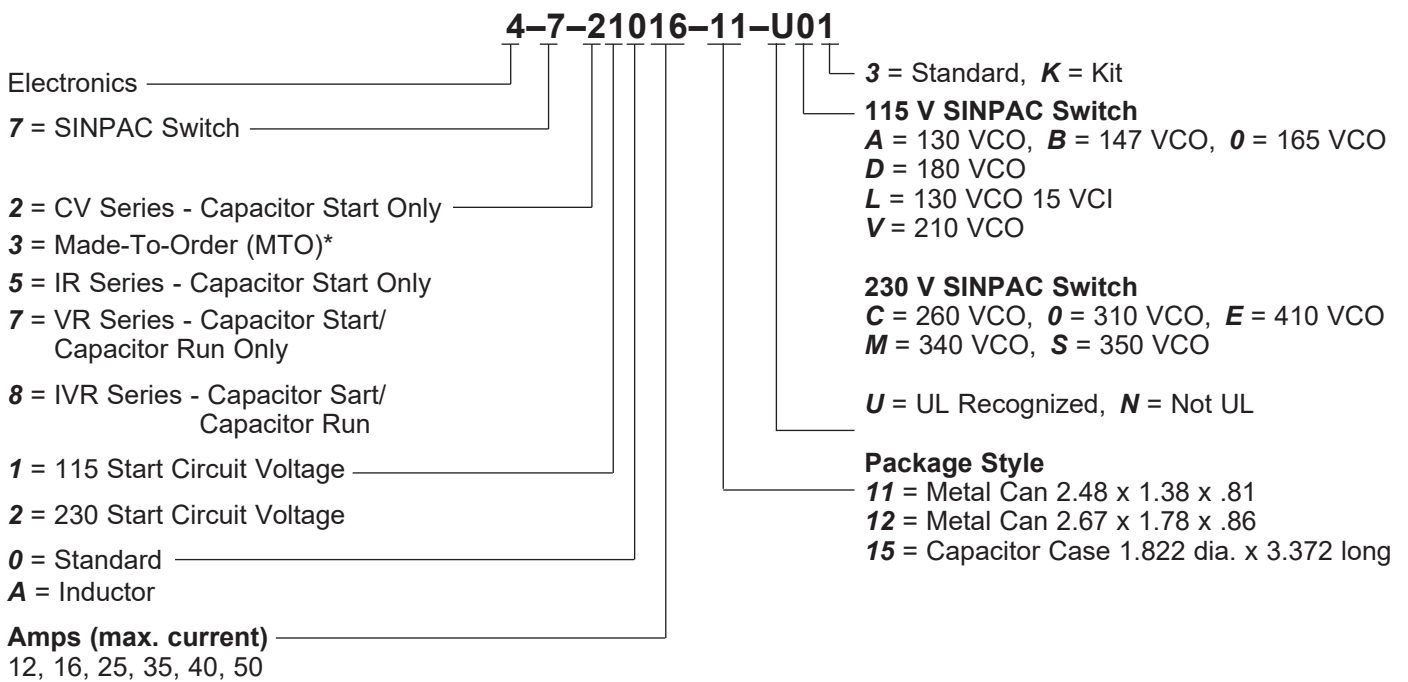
4–7–21016–11–U01

Electronics

7 = SINPAC Switch

2 = CV Series - Capacitor Start Only
3 = Made-To-Order (MTO)*
5 = IR Series - Capacitor Start Only
7 = VR Series - Capacitor Start/ Capacitor Run Only
8 = IVR Series - Capacitor Sart/ Capacitor Run

1 = 115 Start Circuit Voltage
2 = 230 Start Circuit Voltage

0 = Standard
A = Inductor

Amps (max. current)
12, 16, 25, 35, 40, 50

3 = Standard, K = Kit

115 V SINPAC Switch
A = 130 VCO, B = 147 VCO, 0 = 165 VCO
D = 180 VCO
L = 130 VCO 15 VCI
V = 210 VCO

230 V SINPAC Switch
C = 260 VCO, 0 = 310 VCO, E = 410 VCO
M = 340 VCO, S = 350 VCO

U = UL Recognized, N = Not UL

Package Style
11 = Metal Can 2.48 x 1.38 x .81
12 = Metal Can 2.67 x 1.78 x .86
15 = Capacitor Case 1.822 dia. x 3.372 long